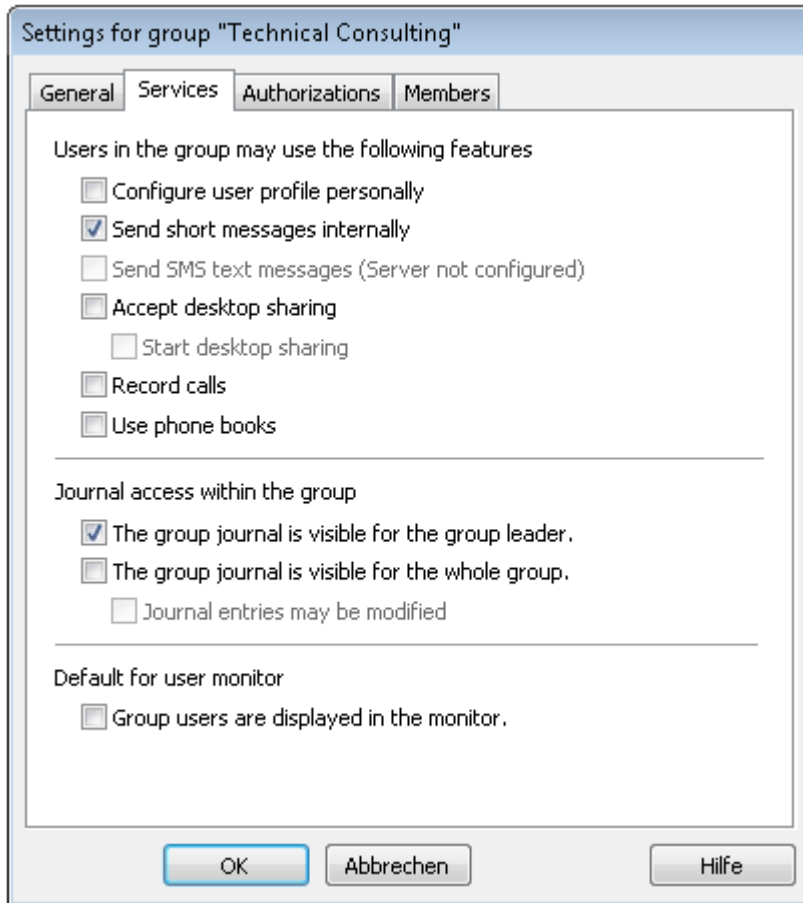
Settings for group "Technical Consulting"

General | Services | Authorizations | Members

Users in the group may use the following features

Configure user profile personally

Send short messages internally

Send SMS text messages (Server not configured)

Accept desktop sharing

Start desktop sharing

Record calls

Use phone books

Journal access within the group

The group journal is visible for the group leader.

The group journal is visible for the whole group.

Journal entries may be modified

Default for user monitor

Group users are displayed in the monitor.

OK | Abbrechen | Hilfe